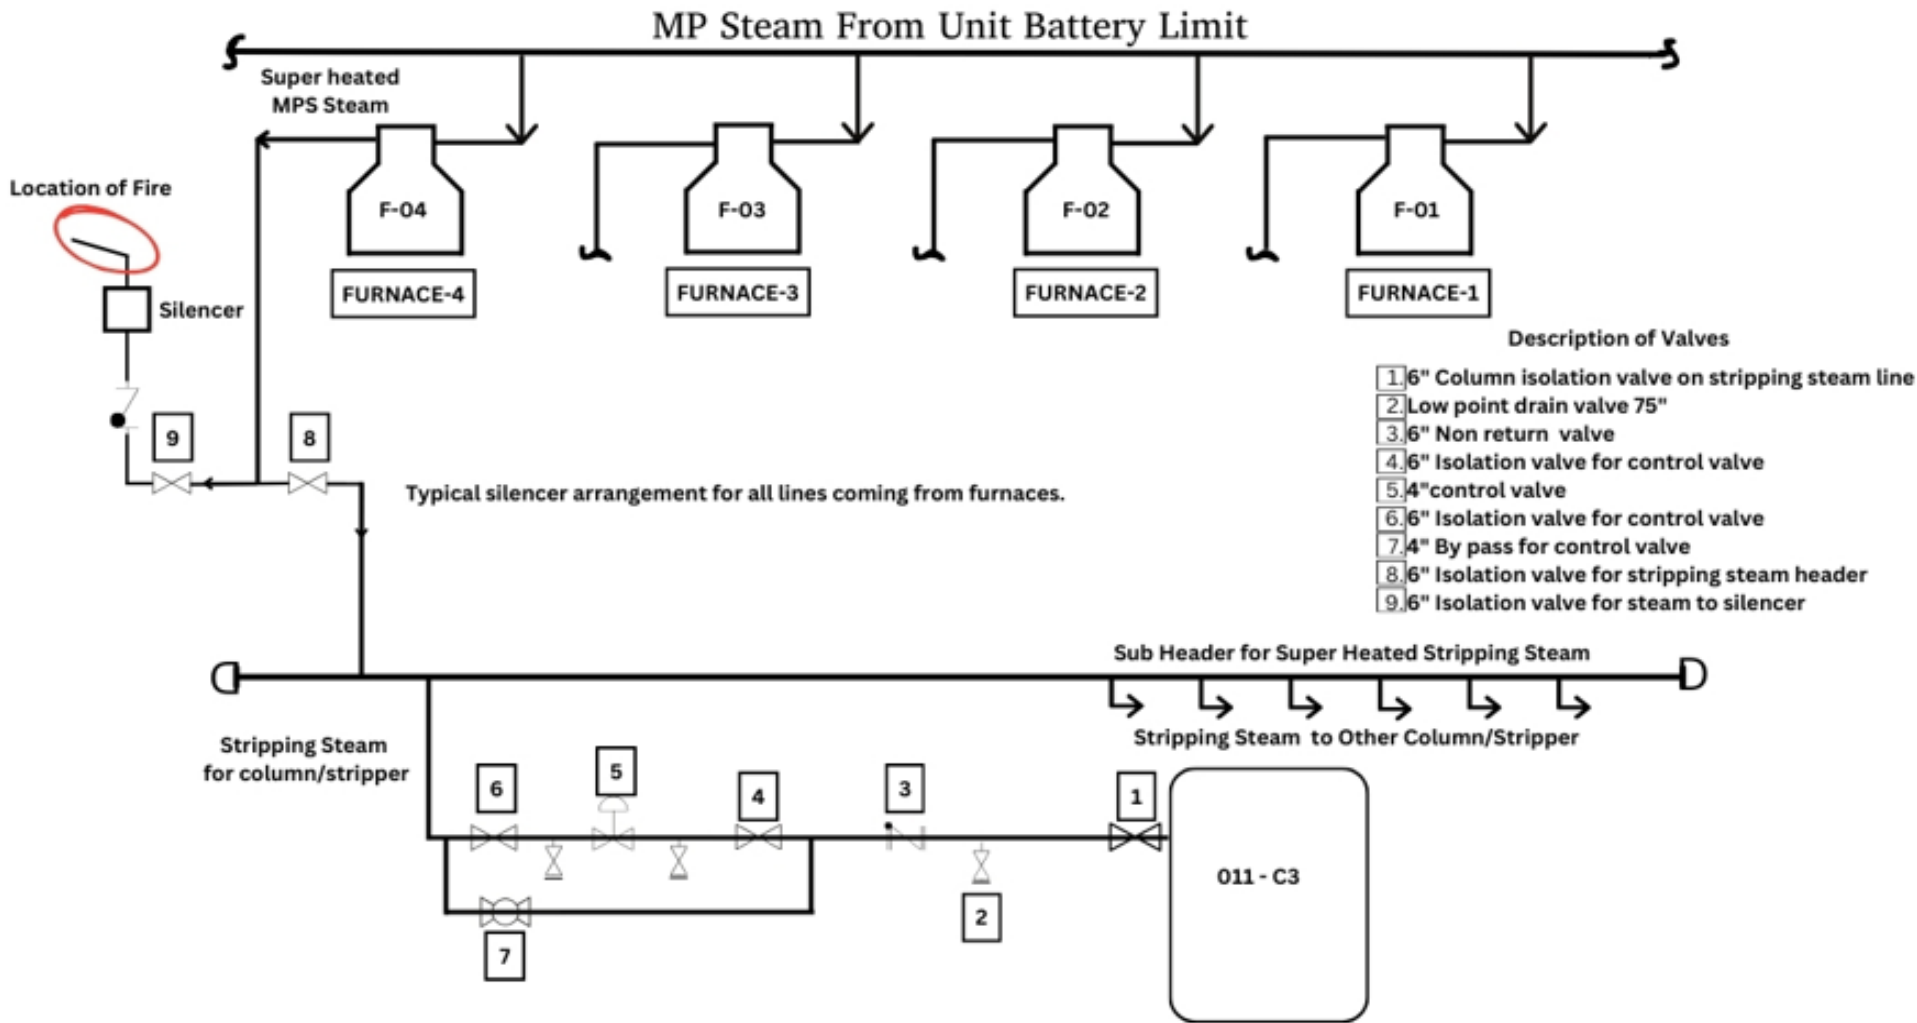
MP Steam From Unit Battery Limit

Super heated MPS Steam

Location of Fire

Silencer

F-04
FURNACE-4

F-03
FURNACE-3

F-02
FURNACE-2

F-01
FURNACE-1

Description of Valves

1 6" Column isolation valve on stripping steam line
2 Low point drain valve 75"
3 6" Non return valve
4 6" Isolation valve for control valve
5 4"control valve
6 6" Isolation valve for control valve
7 4" By pass for control valve
8 6" Isolation valve for stripping steam header
9 6" Isolation valve for steam to silencer

9

8

Typical silencer arrangement for all lines coming from furnaces.

Sub Header for Super Heated Stripping Steam

Stripping Steam to Other Column/Stripper

Stripping Steam for column/stripper

6

5

4

3

1

011 - C3

2

7